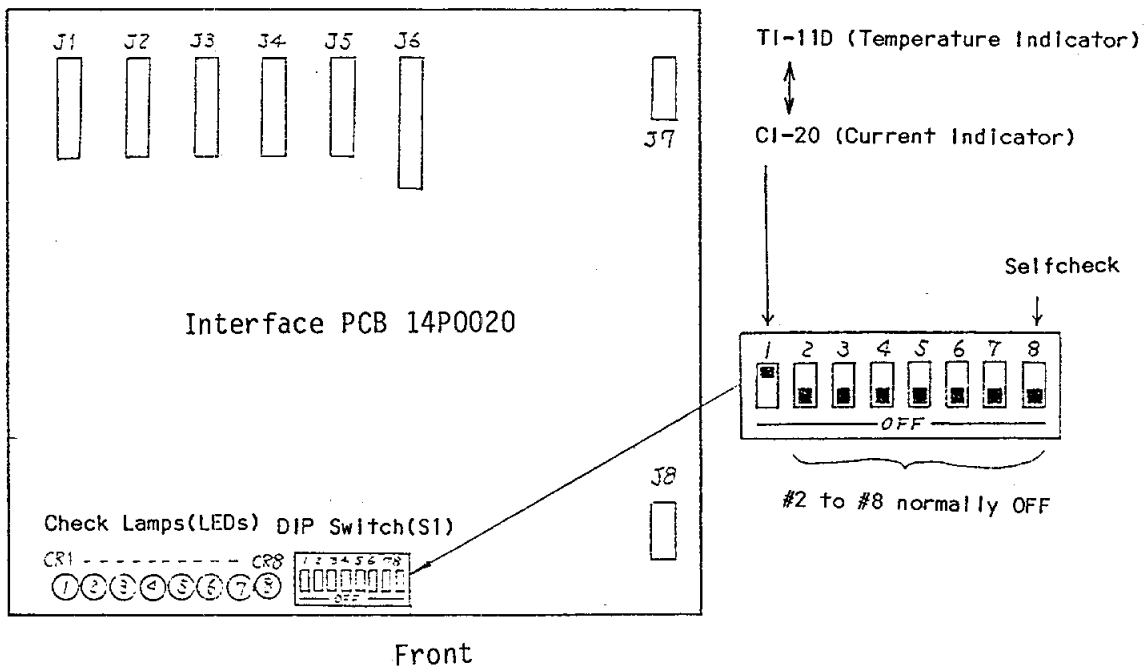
J1 J2 J3 J4 J5 J6

J7

TI-11D (Temperature Indicator)

CI-20 (Current Indicator)

Selfcheck

Interface PCB 14P0020

1 2 3 4 5 6 7 8

OFF

#2 to #8 normally OFF

J8

Check Lamps(LEDs) DIP Switch(S1)

CR1 - - - - - - - - - - CR8

1 2 3 4 5 6 7 8

1 2 3 4 5 6 7 8

OFF

Front